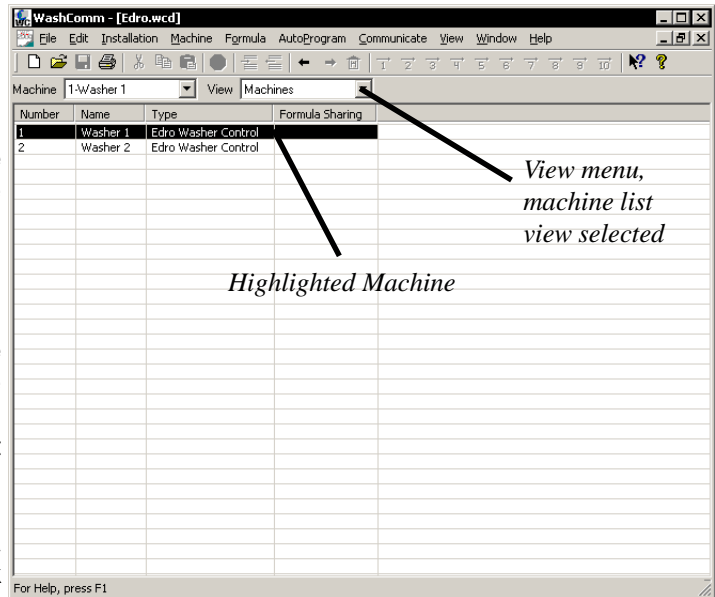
WashComm - [Edro.wcd]

File Edit Installation Machine Formula AutoProgram Communicate View Window Help

1 2 3 4 5 6 7 8 9 10

Machine 1-Washer 1 View Machines

| Number | Name | Type | Formula Sharing |
|---|---|---|---|
| 1 | Washer 1 | Edro Washer Control | |
| 2 | Washer 2 | Edro Washer Control | |

View menu, machine list view selected

Highlighted Machine

For Help, press F1